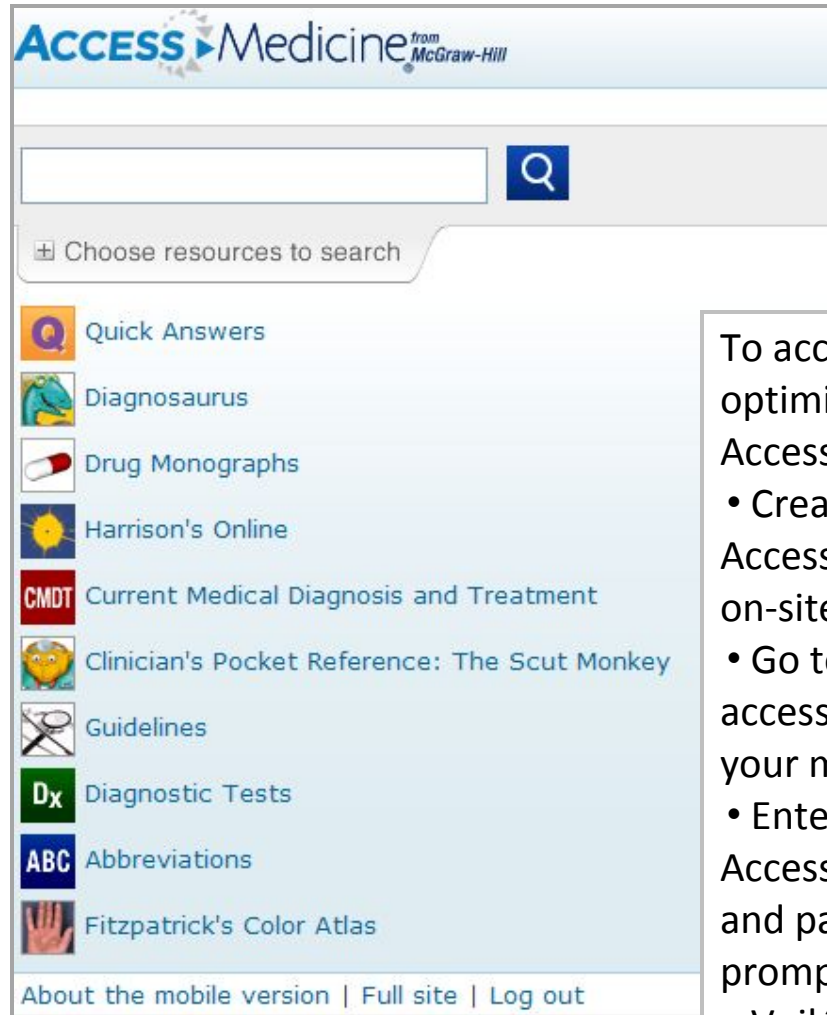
ACCESS Medicine from McGraw-Hill

⊞ Choose resources to search

Quick Answers
Diagnosaurus
Drug Monographs
Harrison's Online
CMDT Current Medical Diagnosis and Treatment
Clinician's Pocket Reference: The Scut Monkey
Guidelines
Dx Diagnostic Tests
ABC Abbreviations
Fitzpatrick's Color Atlas

About the mobile version | Full site | Log out

To acc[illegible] optimi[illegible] Access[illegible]
• Crea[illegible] Access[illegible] on-site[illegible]
• Go t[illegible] access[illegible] your n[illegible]
• Ente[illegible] Access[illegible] and pa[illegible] promp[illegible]
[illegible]